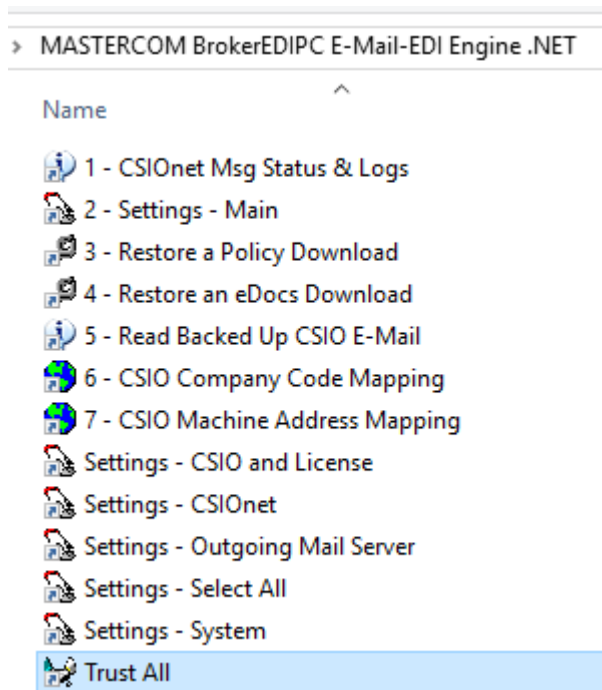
> MASTERCOM BrokerEDIPC E-Mail-EDI Engine .NET

Name

1 - CSIOnet Msg Status & Logs
2 - Settings - Main
3 - Restore a Policy Download
4 - Restore an eDocs Download
5 - Read Backed Up CSIO E-Mail
6 - CSIO Company Code Mapping
7 - CSIO Machine Address Mapping
Settings - CSIO and License
Settings - CSIOnet
Settings - Outgoing Mail Server
Settings - Select All
Settings - System
Trust All